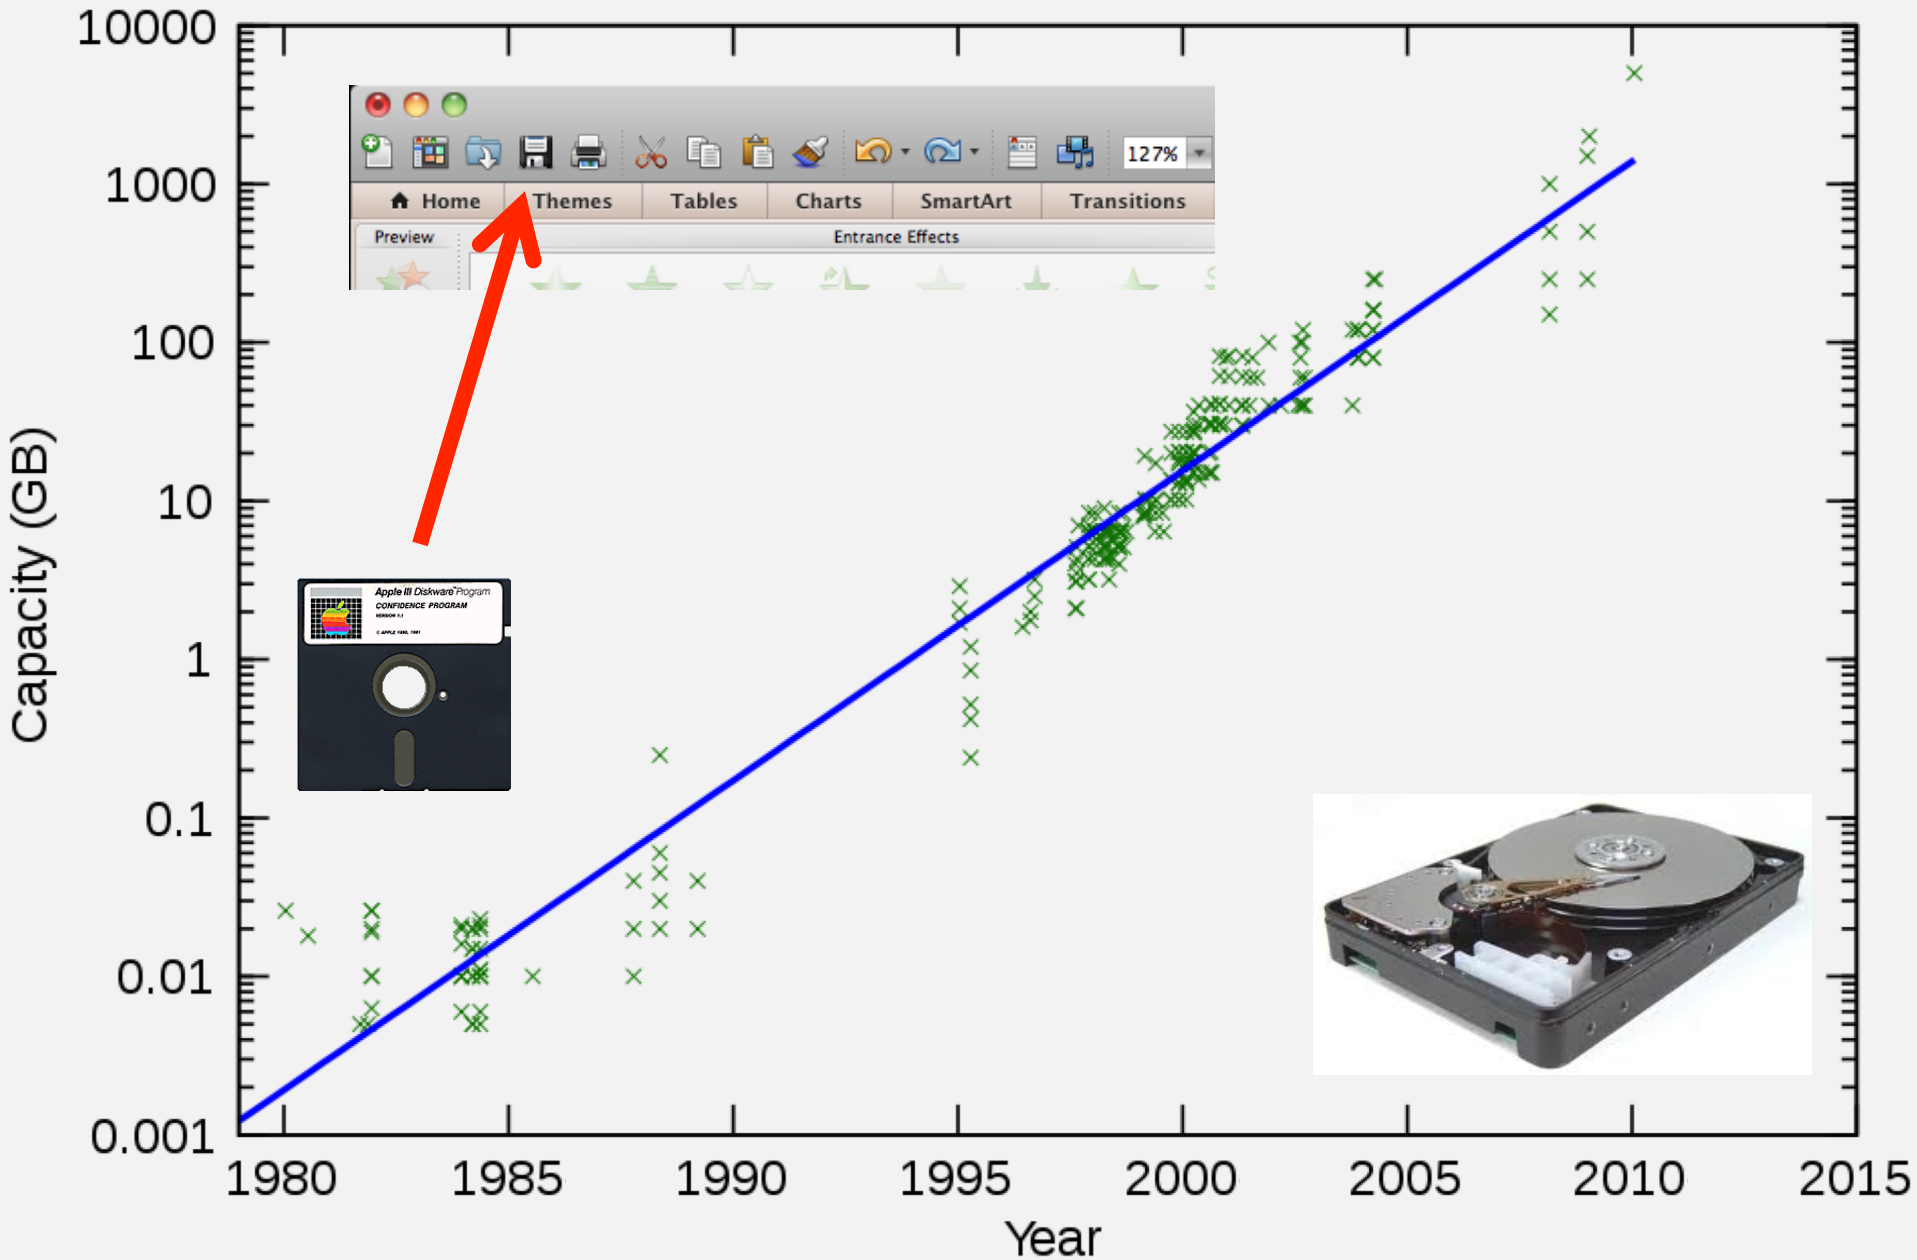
10000

1000

100

10

1

0.1

0.01

0.001

Capacity (GB)

1980 1985 1990 1995 2000 2005 2010 2015

Year

127%

Home Themes Tables Charts SmartArt Transitions

Preview

Entrance Effects

Apple III Diskware Program
CONFIDENCE PROGRAM